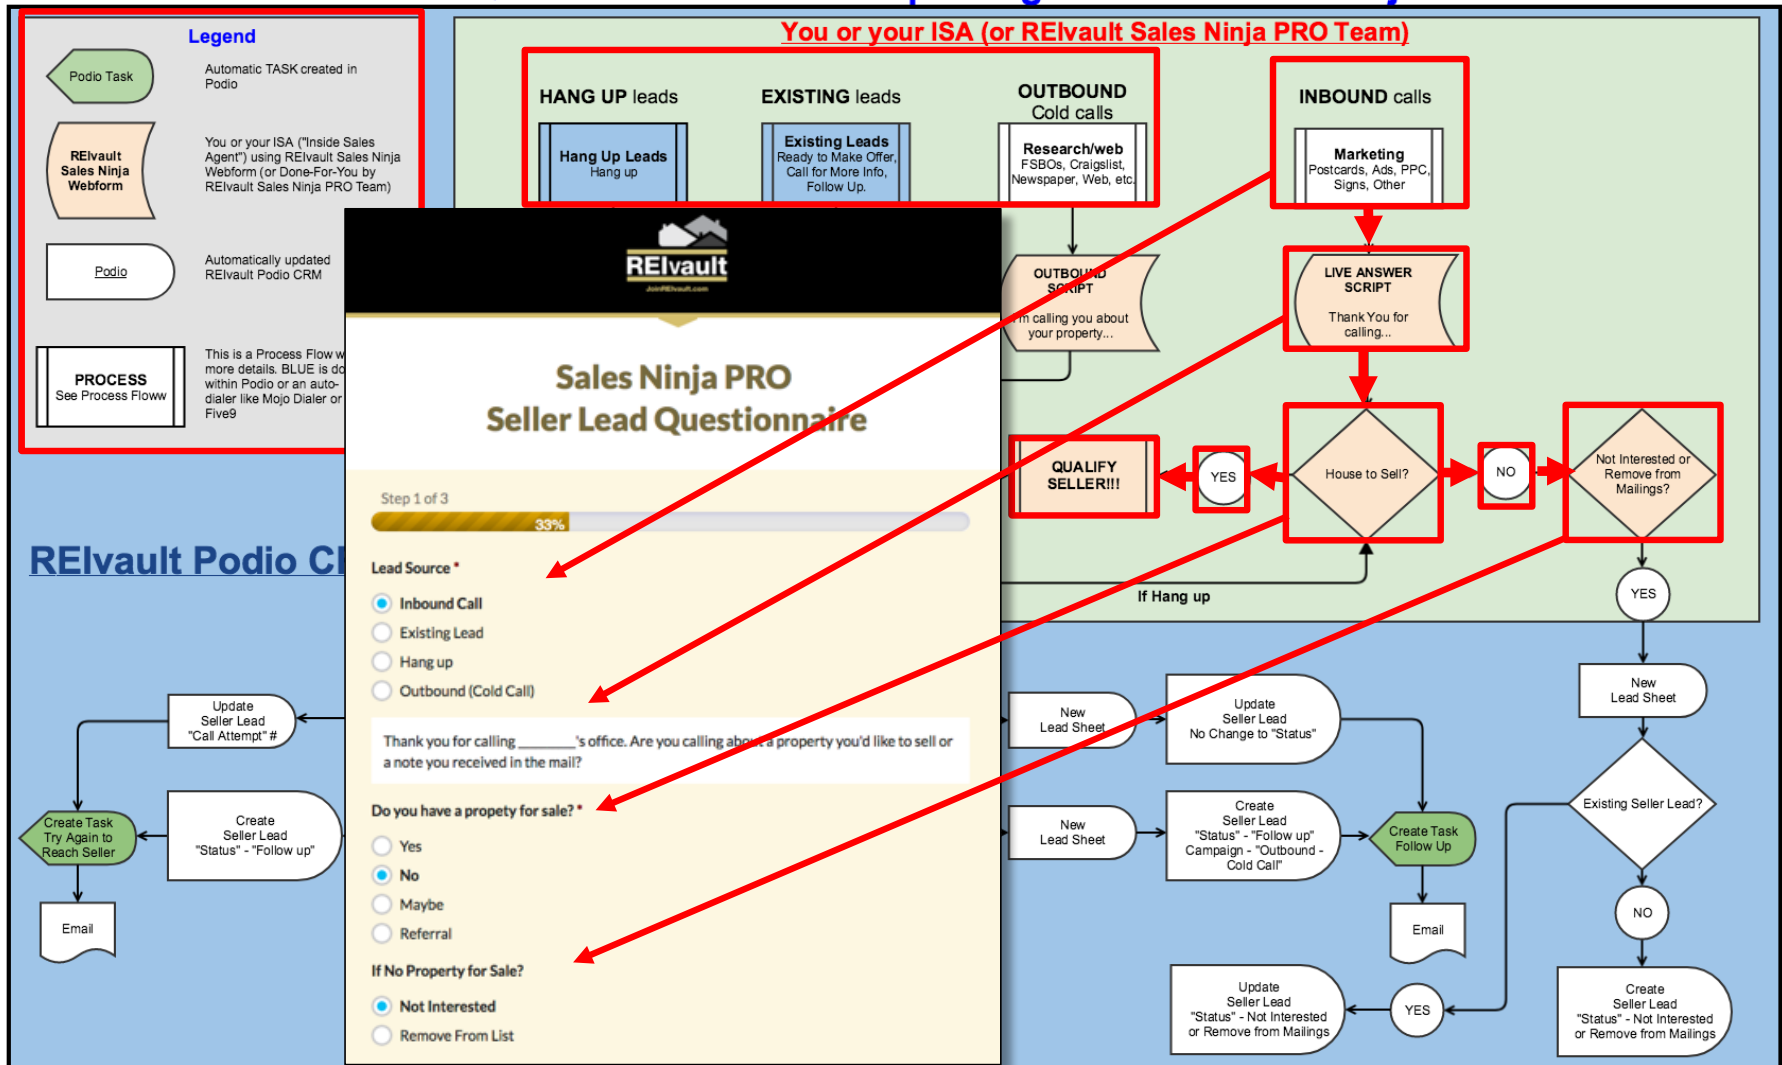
Legend

Podio Task
Automatic TASK created in Podio

REIvault Sales Ninja Webform
You or your ISA ("Inside Sales Agent") using REIvault Sales Ninja Webform (or Done-For-You by REIvault Sales Ninja PRO Team)

Podio
Automatically updated REIvault Podio CRM

PROCESS
See Process Floww
This is a Process Flow w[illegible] more details. BLUE is do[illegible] within Podio or an auto-dialer like Mojo Dialer or Five9

REIvault Podio C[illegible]

You or your ISA (or REIvault Sales Ninja PRO Team)

HANG UP leads
Hang Up Leads
Hang up

EXISTING leads
Existing Leads
Ready to Make Offer, Call for More Info, Follow Up.

OUTBOUND
Cold calls
Research/web
FSBOs, Craigslist, Newspaper, Web, etc.

INBOUND calls
Marketing
Postcards, Ads, PPC, Signs, Other

OUTBOUND SCRIPT
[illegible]m calling you about your property...

LIVE ANSWER SCRIPT
Thank You for calling...

QUALIFY SELLER!!!
YES
House to Sell?
NO
Not Interested or Remove from Mailings?
If Hang up
YES

REIvault
JoinREIvault.com

Sales Ninja PRO
Seller Lead Questionnaire

Step 1 of 3
33%

Lead Source *
Inbound Call
Existing Lead
Hang up
Outbound (Cold Call)

Thank you for calling ________'s office. Are you calling abo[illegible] a property you'd like to sell or a note you received in the mail?

Do you have a propety for sale? *
Yes
No
Maybe
Referral

If No Property for Sale?
Not Interested
Remove From List

Update Seller Lead "Call Attempt" #
Create Task Try Again to Reach Seller
Create Seller Lead "Status" - "Follow up"
Email

New Lead Sheet
Update Seller Lead No Change to "Status"
New Lead Sheet
Create Seller Lead "Status" - "Follow up" Campaign - "Outbound - Cold Call"
Create Task Follow Up
Email
New Lead Sheet
Existing Seller Lead?
NO
Update Seller Lead "Status" - Not Interested or Remove from Mailings
YES
Create Seller Lead "Status" - Not Interested or Remove from Mailings